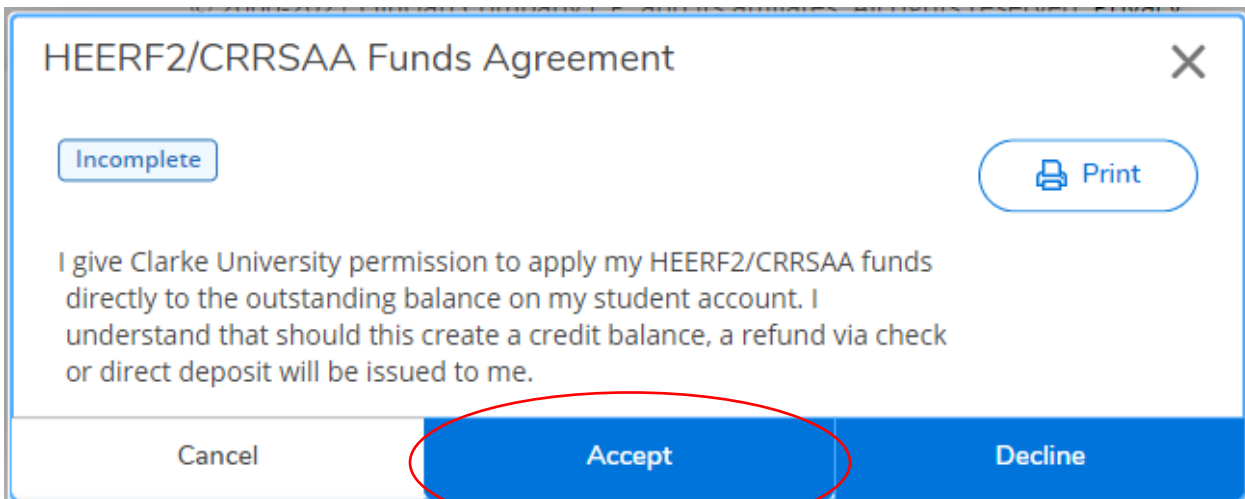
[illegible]

HEERF2/CRRSAA Funds Agreement

Incomplete

Print

I give Clarke University permission to apply my HEERF2/CRRSAA funds directly to the outstanding balance on my student account. I understand that should this create a credit balance, a refund via check or direct deposit will be issued to me.

Cancel

Accept

Decline